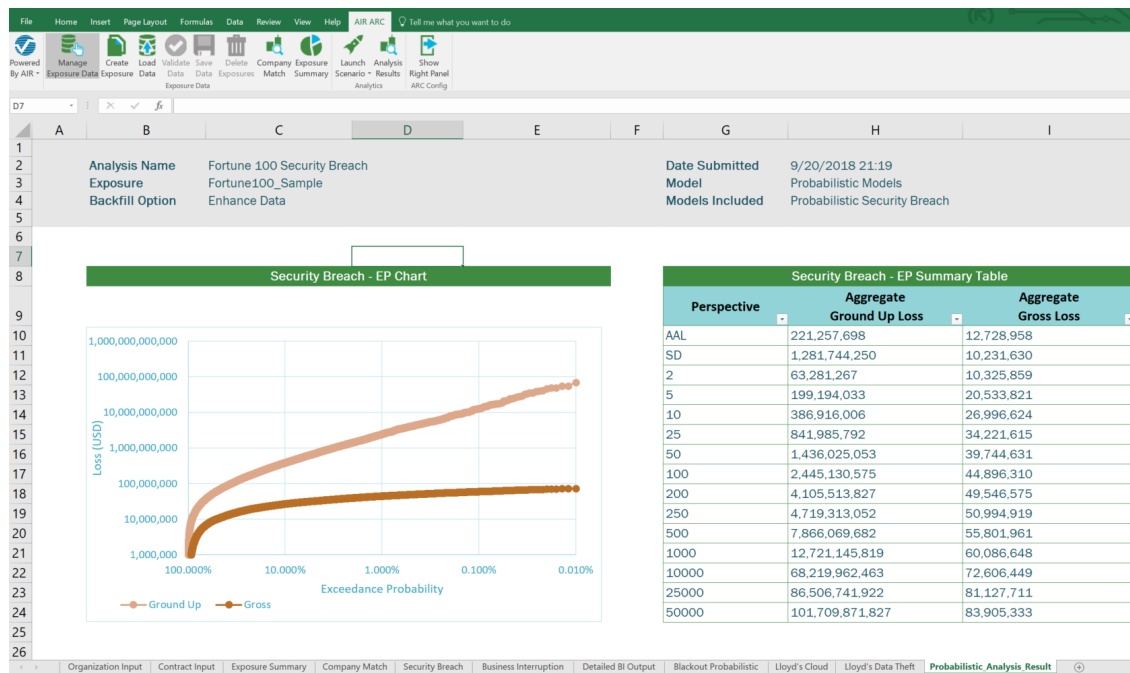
File Home Insert Page Layout Formulas Data Review View Help AIR ARC Tell me what you want to do

Powered By AIR Manage Exposure Data Create Exposure Load Data Validate Data Save Data Delete Exposures Company Match Exposure Summary Launch Scenario Analysis Results Show Right Panel

Exposure Data Analytics ARC Config

D7 fx

| | A | B | C | D | E | F | G | H | I |
|---|---|---|---|---|---|---|---|---|---|
| 1 | | | | | | | | | |
| 2 | | Analysis Name | Fortune 100 Security Breach | | | | Date Submitted | 9/20/2018 21:19 | |
| 3 | | Exposure | Fortune100_Sample | | | | Model | Probabilistic Models | |
| 4 | | Backfill Option | Enhance Data | | | | Models Included | Probabilistic Security Breach | |
| 5 | | | | | | | | | |
| 6 | | | | | | | | | |
| 7 | | | | | | | | | |

Security Breach - EP Chart

1,000,000,000,000
100,000,000,000
10,000,000,000
1,000,000,000
100,000,000
10,000,000
1,000,000

Loss (USD)

100.000% 10.000% 1.000% 0.100% 0.010%

Exceedance Probability

Ground Up Gross

Security Breach - EP Summary Table

| Perspective | Aggregate Ground Up Loss | Aggregate Gross Loss |
|---|---|---|
| AAL | 221,257,698 | 12,728,958 |
| SD | 1,281,744,250 | 10,231,630 |
| 2 | 63,281,267 | 10,325,859 |
| 5 | 199,194,033 | 20,533,821 |
| 10 | 386,916,006 | 26,996,624 |
| 25 | 841,985,792 | 34,221,615 |
| 50 | 1,436,025,053 | 39,744,631 |
| 100 | 2,445,130,575 | 44,896,310 |
| 200 | 4,105,513,827 | 49,546,575 |
| 250 | 4,719,313,052 | 50,994,919 |
| 500 | 7,866,069,682 | 55,801,961 |
| 1000 | 12,721,145,819 | 60,086,648 |
| 10000 | 68,219,962,463 | 72,606,449 |
| 25000 | 86,506,741,922 | 81,127,711 |
| 50000 | 101,709,871,827 | 83,905,333 |

8 9 10 11 12 13 14 15 16 17 18 19 20 21 22 23 24 25 26

Organization Input | Contract Input | Exposure Summary | Company Match | Security Breach | Business Interruption | Detailed BI Output | Blackout Probabilistic | Lloyd's Cloud | Lloyd's Data Theft | Probabilistic_Analysis_Result